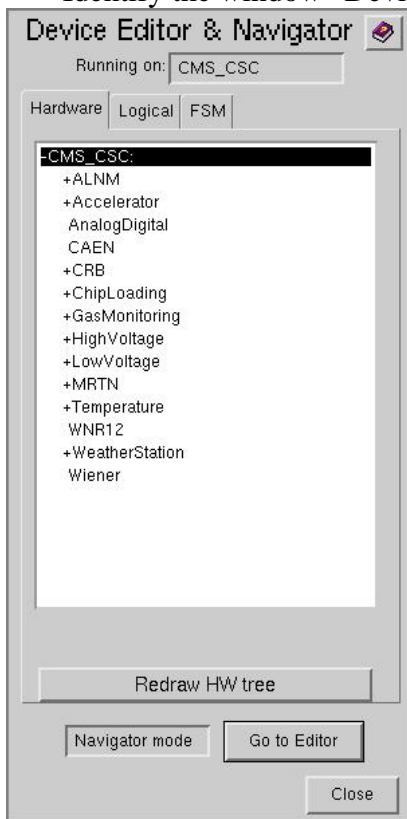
Device Editor & Navigator

Running on: CMS_CSC

Hardware | Logical | FSM

-CMS_CSC:
+ALNM
+Accelerator
AnalogDigital
CAEN
+CRB
+ChipLoading
+GasMonitoring
+HighVoltage
+LowVoltage
+MRTN
+Temperature
WNR12
+WeatherStation
Wiener

Redraw HW tree

Navigator mode

Go to Editor

Close